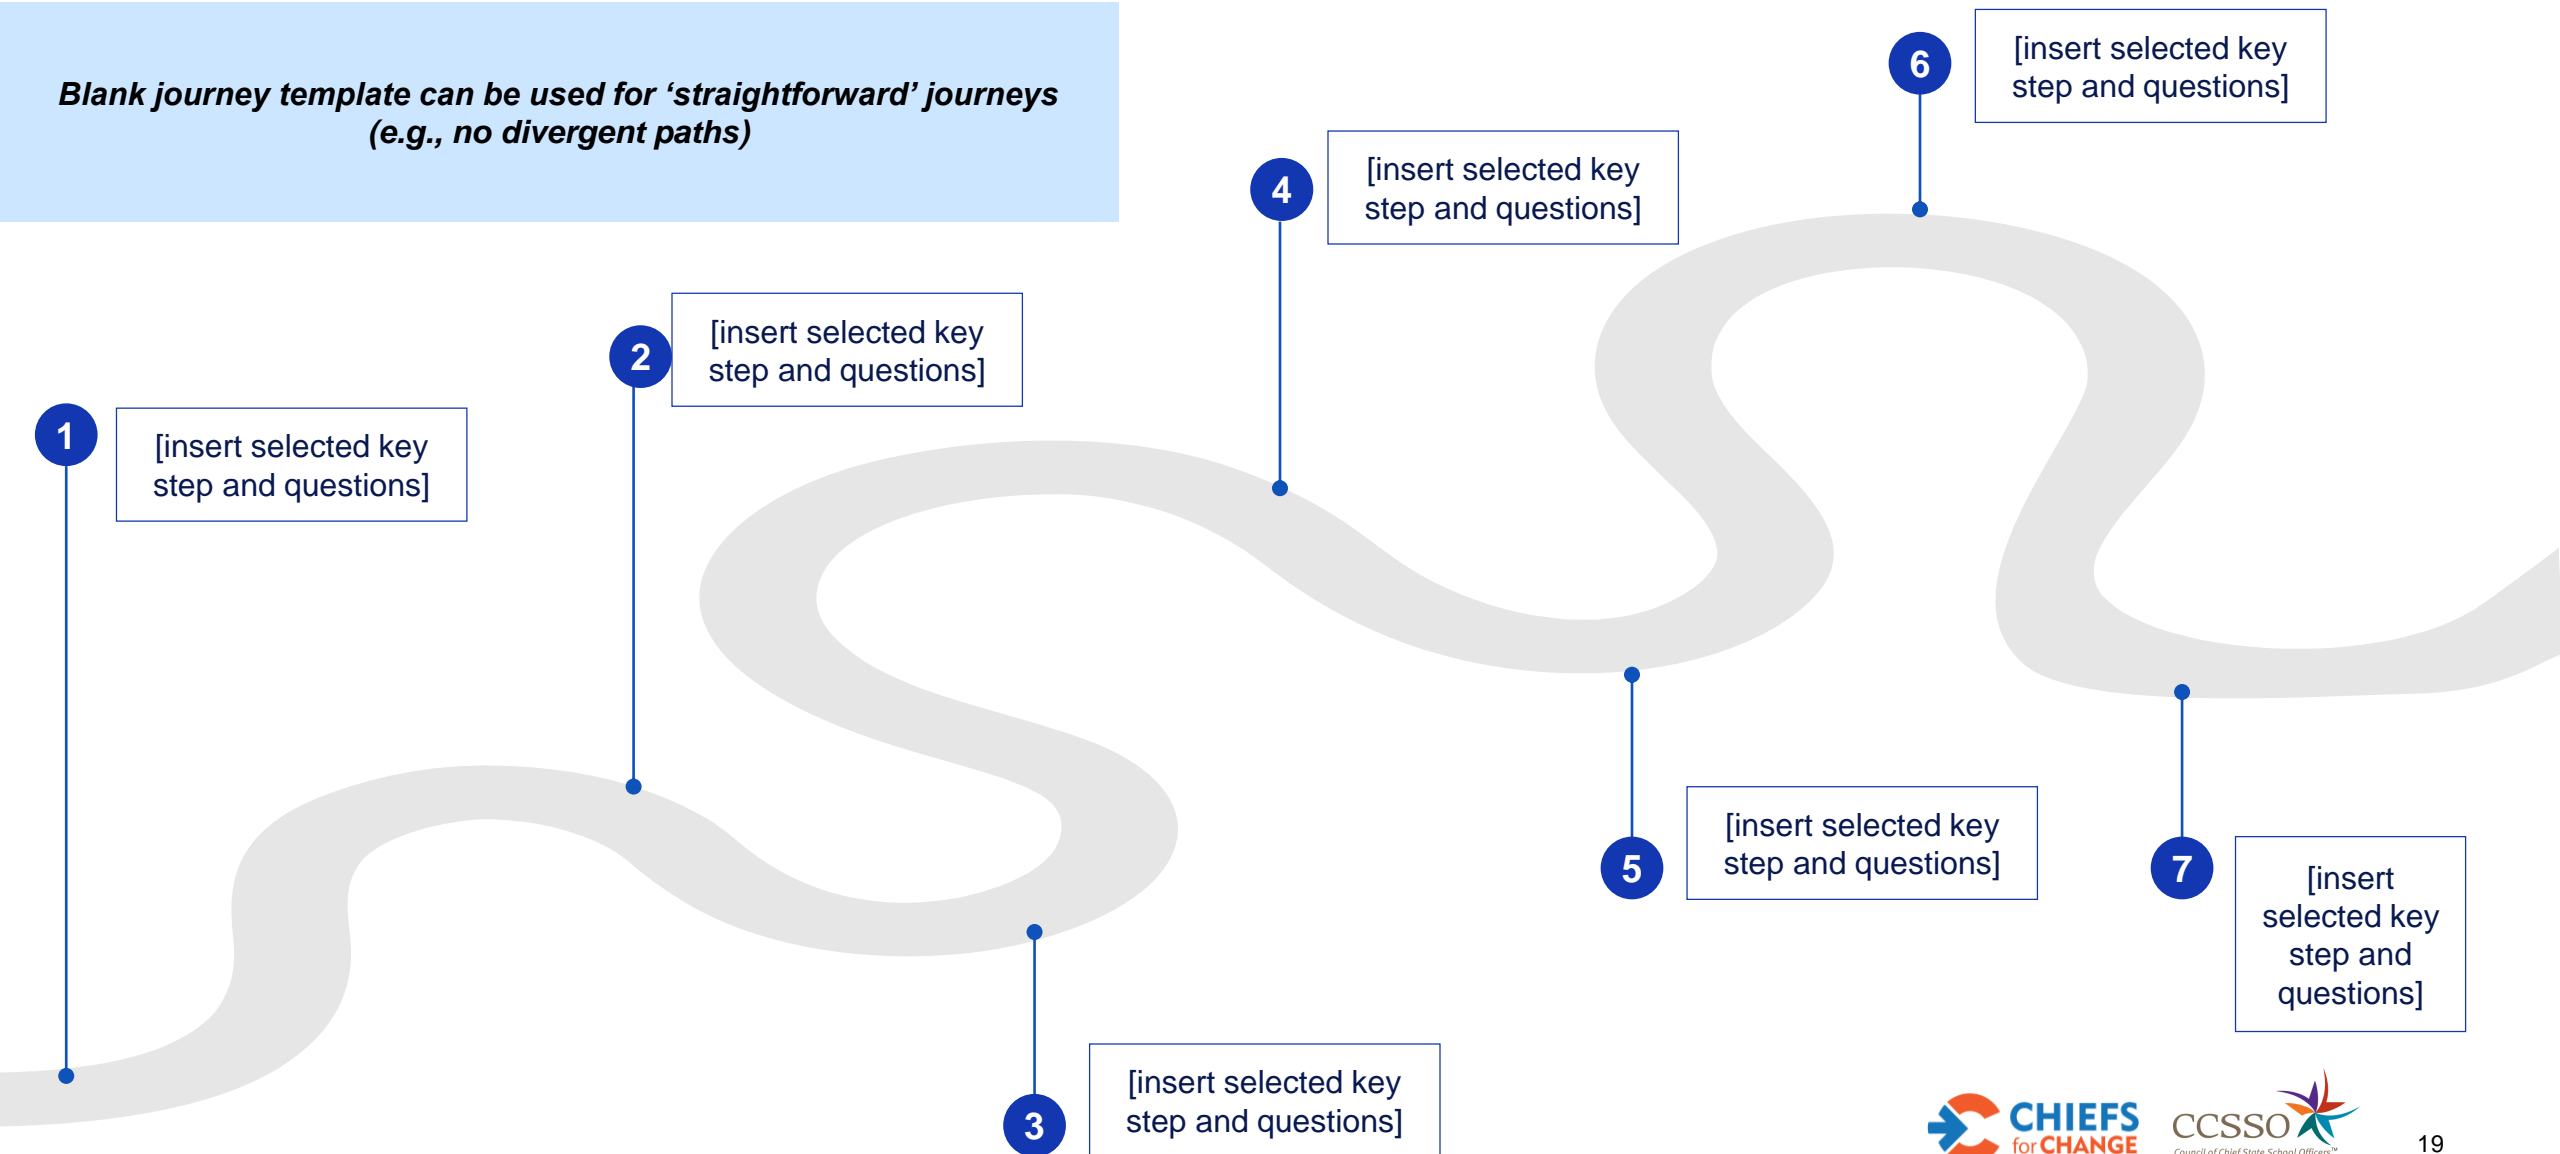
Blank journey template can be used for ‘straightforward’ journeys (e.g., no divergent paths)

1
[insert selected key step and questions]

2
[insert selected key step and questions]

3
[insert selected key step and questions]

4
[insert selected key step and questions]

5
[insert selected key step and questions]

6
[insert selected key step and questions]

7
[insert selected key step and questions]

CHIEFS for CHANGE

CCSSO Council of Chief State School Officers

19